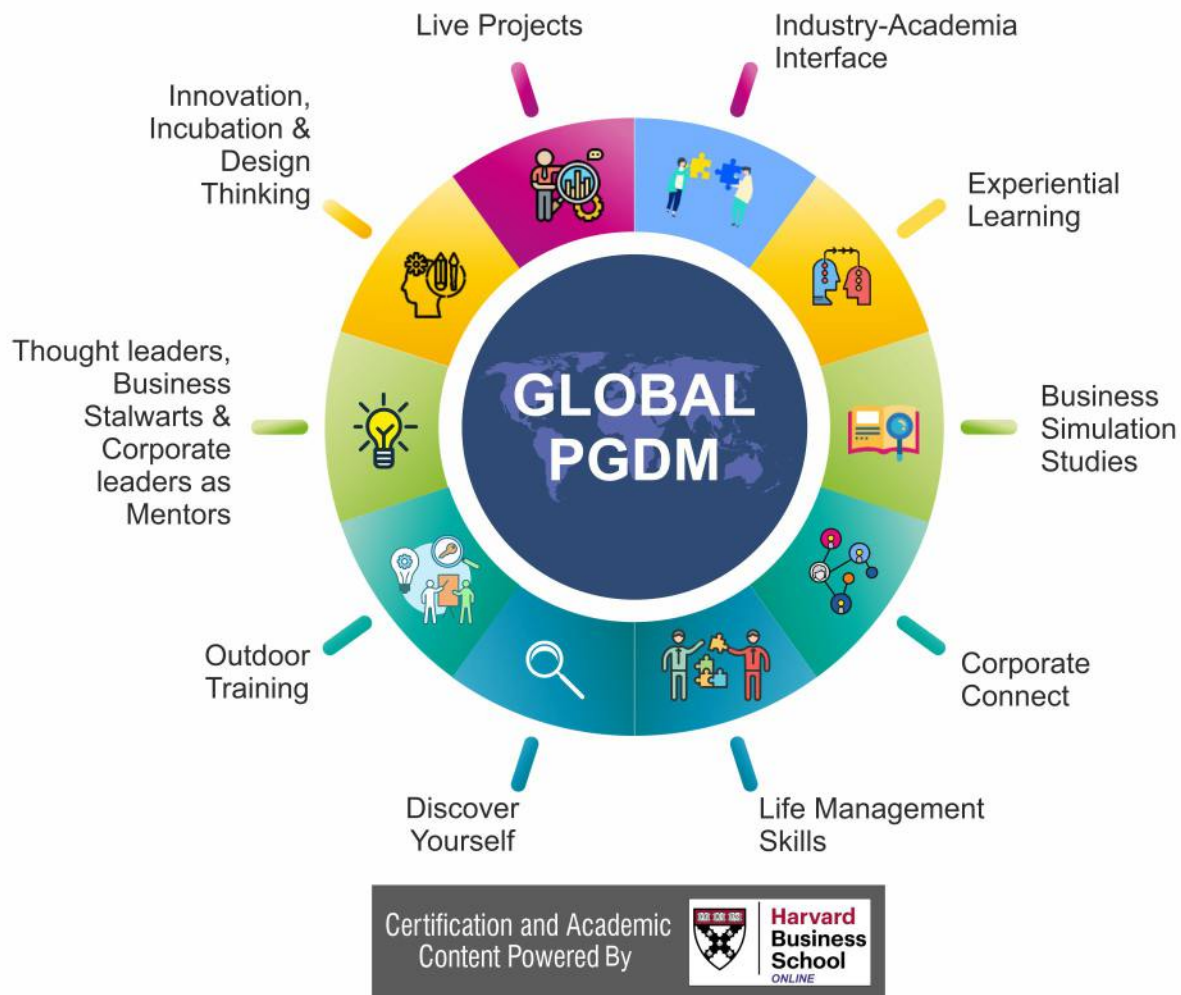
Live Projects

Industry-Academia Interface

Innovation, Incubation & Design Thinking

Experiential Learning

Thought leaders, Business Stalwarts & Corporate leaders as Mentors

GLOBAL PGDM

Business Simulation Studies

Outdoor Training

Corporate Connect

Discover Yourself

Life Management Skills

Certification and Academic Content Powered By

Harvard Business School ONLINE